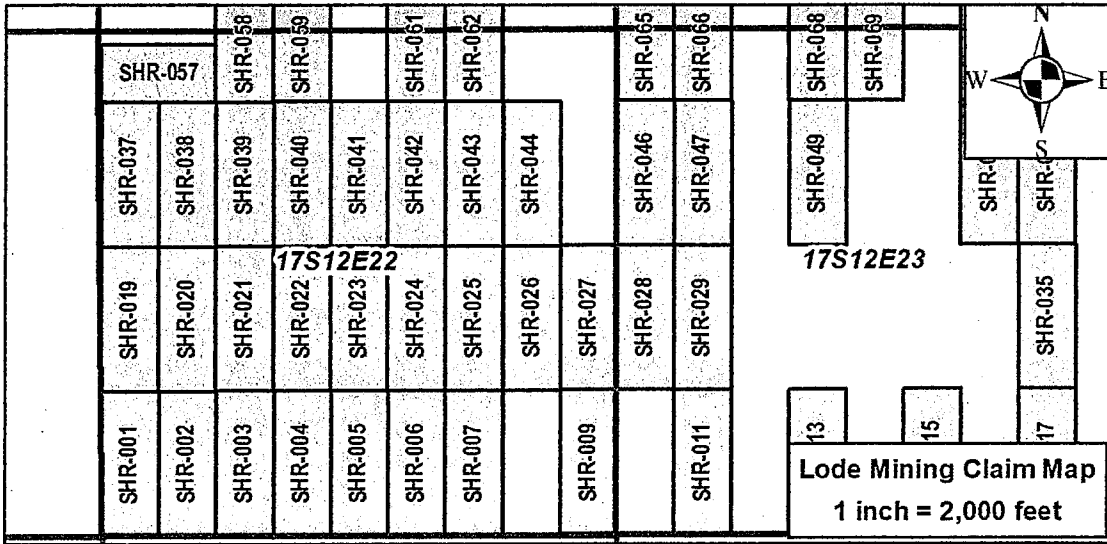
SHR-057
SHR-058
SHR-059
SHR-061
SHR-062
SHR-065
SHR-066
SHR-068
SHR-069

N
W
E
S

SHR-037
SHR-038
SHR-039
SHR-040
SHR-041
SHR-042
SHR-043
SHR-044
SHR-046
SHR-047
SHR-049
SHR-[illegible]
SHR-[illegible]

17S12E22
17S12E23

SHR-019
SHR-020
SHR-021
SHR-022
SHR-023
SHR-024
SHR-025
SHR-026
SHR-027
SHR-028
SHR-029
SHR-035

SHR-001
SHR-002
SHR-003
SHR-004
SHR-005
SHR-006
SHR-007
SHR-009
SHR-011
13
15
17

Lode Mining Claim Map
1 inch = 2,000 feet